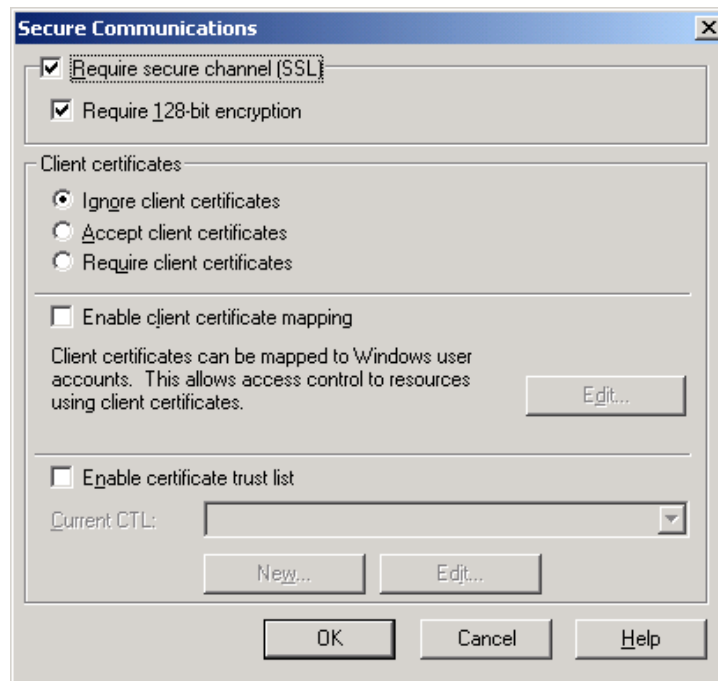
Secure Communications

Require secure channel (SSL)

Require 128-bit encryption

Client certificates

Ignore client certificates

Accept client certificates

Require client certificates

Enable client certificate mapping

Client certificates can be mapped to Windows user accounts. This allows access control to resources using client certificates.

Edit...

Enable certificate trust list

Current CTL:

New...

Edit...

OK

Cancel

Help